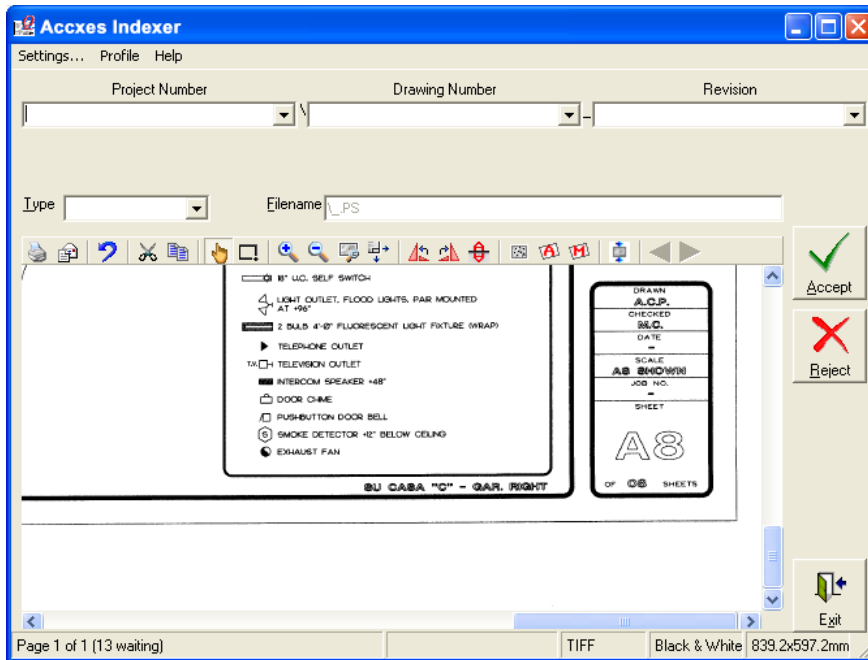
Accxes Indexer

Settings... Profile Help

Project Number

Drawing Number

Revision

Type

Filename \_PS

18" U.C. SELF SWITCH

LIGHT OUTLET, FLOOD LIGHTS, PAIR MOUNTED AT +96"

2 BULB 4'-0" FLUORESCENT LIGHT FIXTURE (WRAP)

TELEPHONE OUTLET

T.V. TELEVISION OUTLET

INTERCOM SPEAKER +48"

DOOR CHIME

PUSHBUTTON DOOR BELL

S SMOKE DETECTOR +12" BELOW CEILING

EXHAUST FAN

SU CASA "C" - GAR. RIGHT

DRAWN
A.C.P.
CHECKED
M.C.
DATE
-
SCALE
AS SHOWN
JOB NO.
-
SHEET
A8
OF 08 SHEETS

Accept

Reject

Exit

Page 1 of 1 (13 waiting)

TIFF

Black & White

839.2x597.2mm